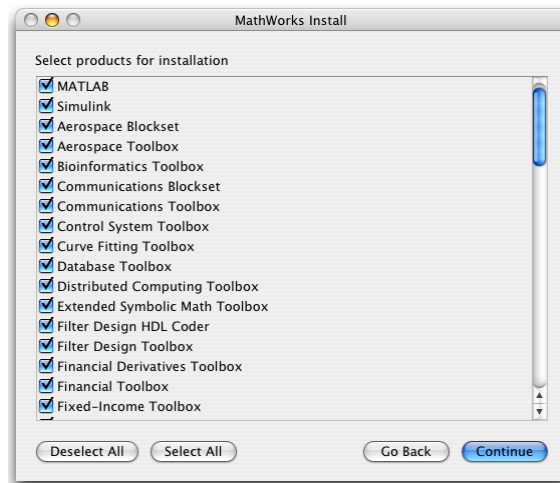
MathWorks Install

Select products for installation

MATLAB
Simulink
Aerospace Blockset
Aerospace Toolbox
Bioinformatics Toolbox
Communications Blockset
Communications Toolbox
Control System Toolbox
Curve Fitting Toolbox
Database Toolbox
Distributed Computing Toolbox
Extended Symbolic Math Toolbox
Filter Design HDL Coder
Filter Design Toolbox
Financial Derivatives Toolbox
Financial Toolbox
Fixed-Income Toolbox

Deselect All
Select All
Go Back
Continue